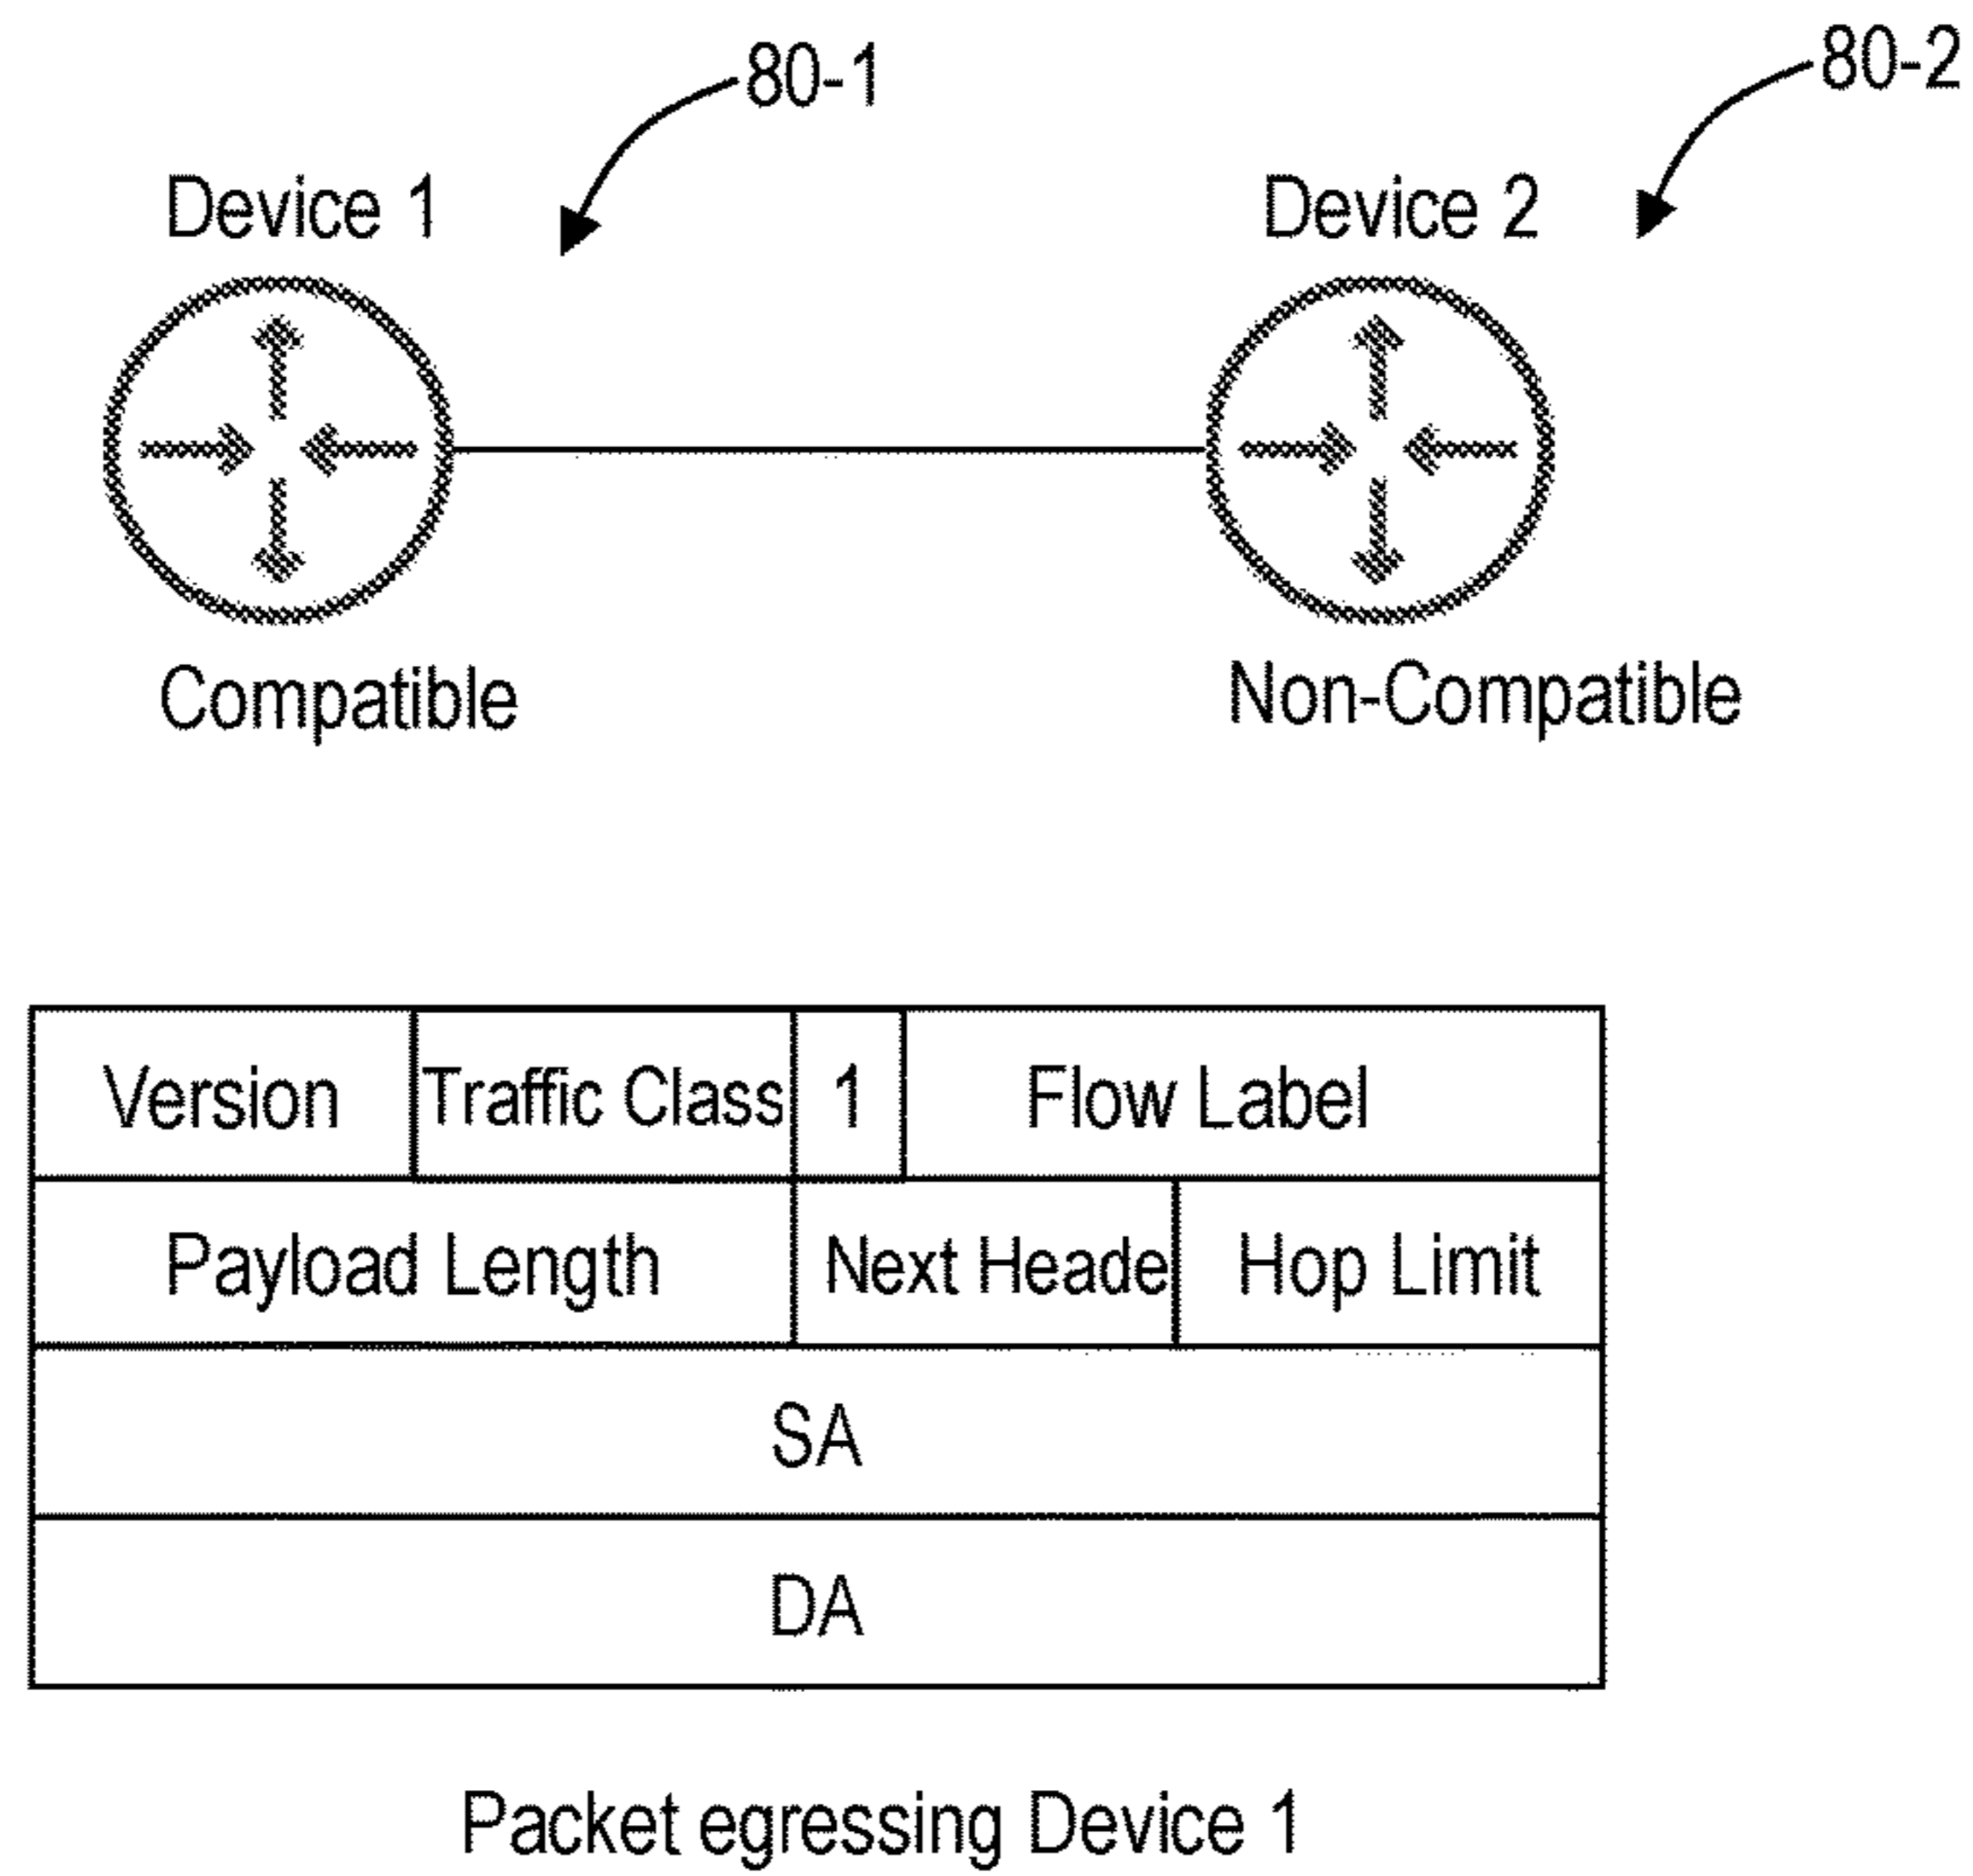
80-1

80-2

Device 1

Device 2

Compatible

Non-Compatible

| Version | Traffic Class | 1 | Flow Label |
|---|---|---|---|

| Payload Length | Next Heade | Hop Limit |
|---|---|---|

| SA |
|---|
| DA |

Packet egressing Device 1